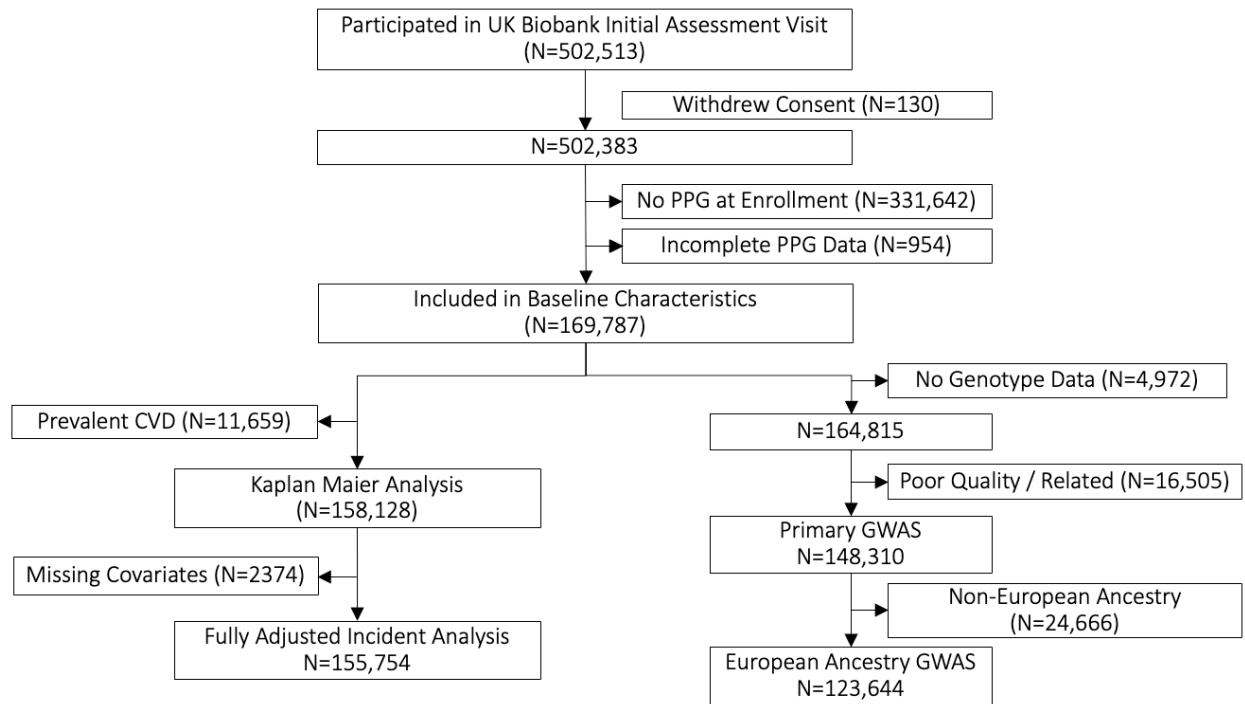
Participated in UK Biobank Initial Assessment Visit
(N=502,513)

Withdrew Consent (N=130)

N=502,383

No PPG at Enrollment (N=331,642)

Incomplete PPG Data (N=954)

Included in Baseline Characteristics
(N=169,787)

No Genotype Data (N=4,972)

Prevalent CVD (N=11,659)

N=164,815

Kaplan Maier Analysis
(N=158,128)

Poor Quality / Related (N=16,505)

Primary GWAS
N=148,310

Missing Covariates (N=2374)

Non-European Ancestry
(N=24,666)

Fully Adjusted Incident Analysis
N=155,754

European Ancestry GWAS
N=123,644